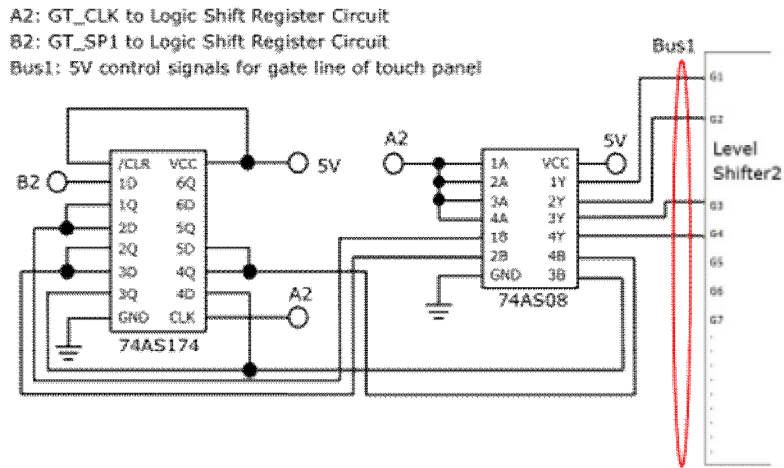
A2: GT_CLK to Logic Shift Register Circuit
B2: GT_SP1 to Logic Shift Register Circuit
Bus1: 5V control signals for gate line of touch panel

Bus1

G1
G2
Level Shifter2
G3
G4
G5
G6
G7

5V
B2
/CLR VCC
1D 6Q
1Q 6D
2D 5Q
2Q 5D
3D 4Q
3Q 4D
GND CLK
74AS174
A2

A2
5V
1A VCC
2A 1Y
3A 2Y
4A 3Y
1B 4Y
2B 4B
GND 3B
74AS08